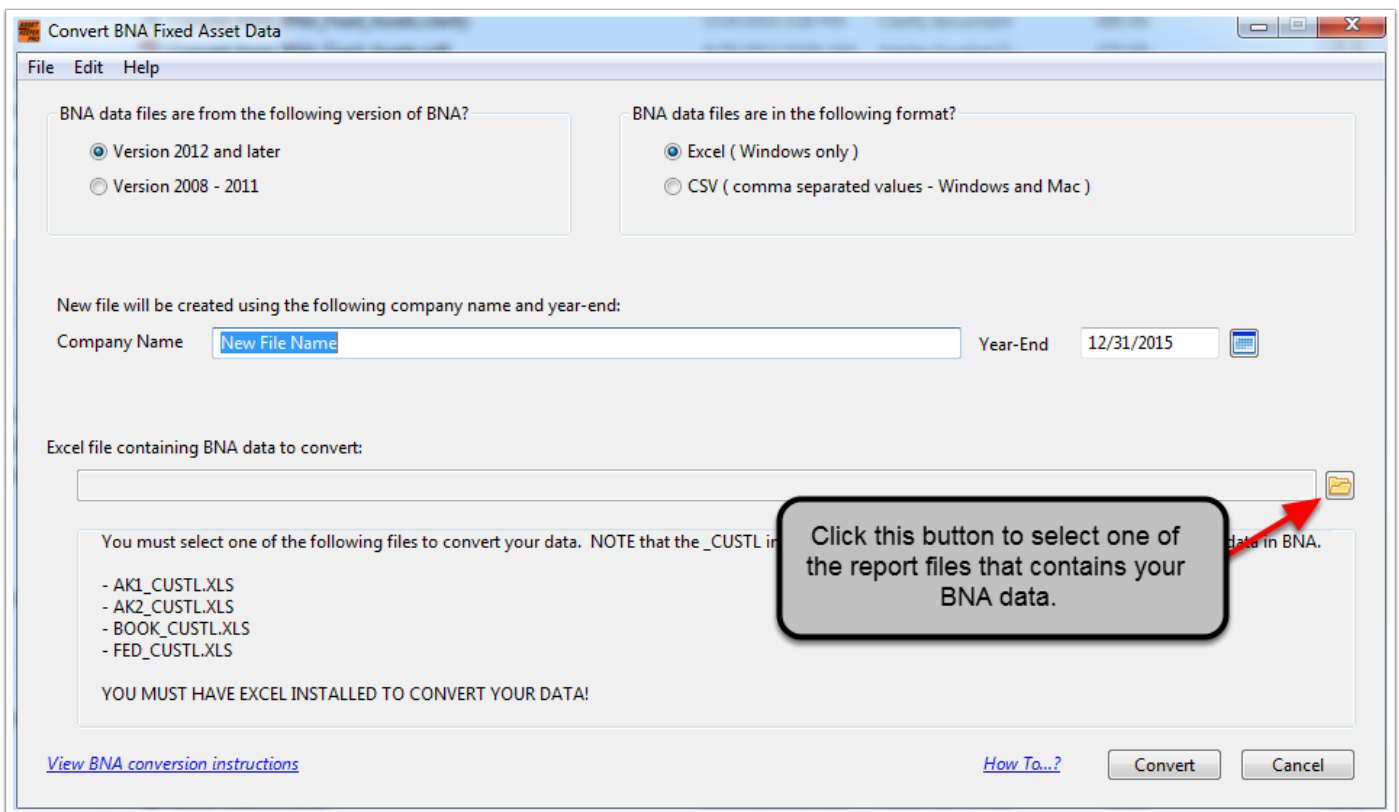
Convert BNA Fixed Asset Data

File Edit Help

BNA data files are from the following version of BNA?

Version 2012 and later

Version 2008 - 2011

BNA data files are in the following format?

Excel ( Windows only )

CSV ( comma separated values - Windows and Mac )

New file will be created using the following company name and year-end:

Company Name New File Name

Year-End 12/31/2015

Excel file containing BNA data to convert:

You must select one of the following files to convert your data. NOTE that the _CUSTL in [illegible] data in BNA.

- AK1_CUSTL.XLS
- AK2_CUSTL.XLS
- BOOK_CUSTL.XLS
- FED_CUSTL.XLS

YOU MUST HAVE EXCEL INSTALLED TO CONVERT YOUR DATA!

Click this button to select one of the report files that contains your BNA data.

View BNA conversion instructions

How To...?

Convert

Cancel